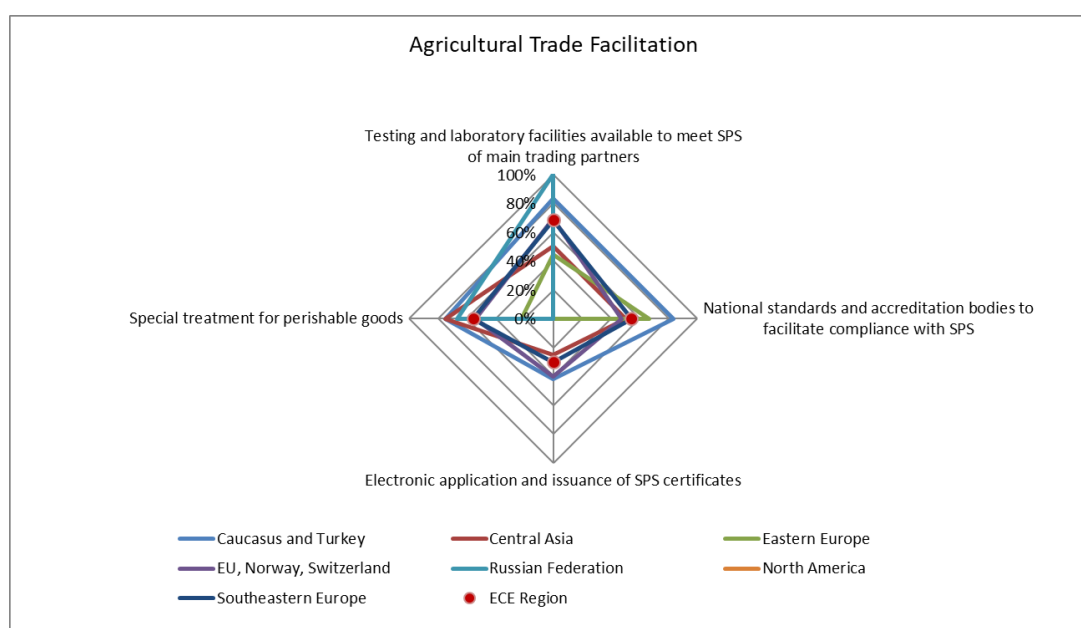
Agricultural Trade Facilitation

Testing and laboratory facilities available to meet SPS of main trading partners

100%
80%
60%
40%
20%
0%

National standards and accreditation bodies to facilitate compliance with SPS

Electronic application and issuance of SPS certificates

Special treatment for perishable goods

Caucasus and Turkey
Central Asia
Eastern Europe
EU, Norway, Switzerland
Russian Federation
North America
Southeastern Europe
ECE Region